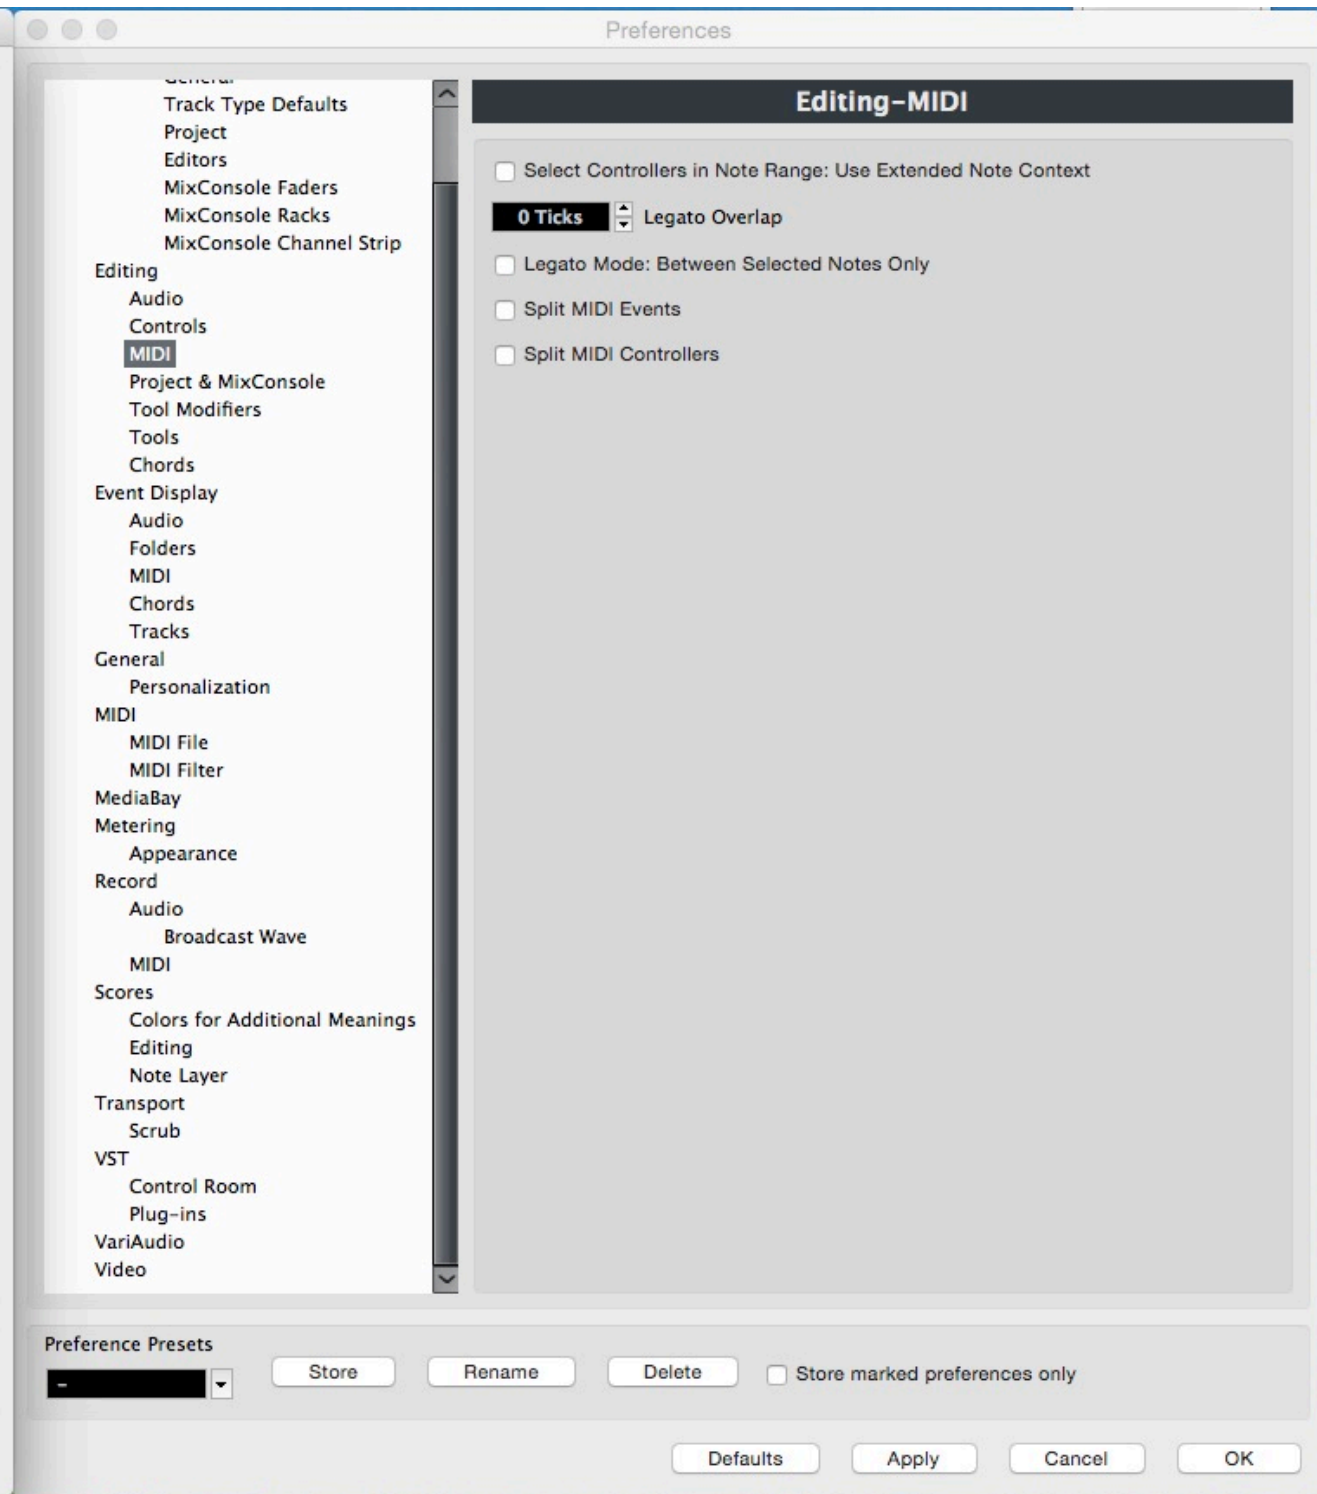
Preferences

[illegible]
Track Type Defaults
Project
Editors
MixConsole Faders
MixConsole Racks
MixConsole Channel Strip
Editing
Audio
Controls
MIDI
Project & MixConsole
Tool Modifiers
Tools
Chords
Event Display
Audio
Folders
MIDI
Chords
Tracks
General
Personalization
MIDI
MIDI File
MIDI Filter
MediaBay
Metering
Appearance
Record
Audio
Broadcast Wave
MIDI
Scores
Colors for Additional Meanings
Editing
Note Layer
Transport
Scrub
VST
Control Room
Plug-ins
VariAudio
Video

Editing-MIDI

Select Controllers in Note Range: Use Extended Note Context

0 Ticks Legato Overlap

Legato Mode: Between Selected Notes Only

Split MIDI Events

Split MIDI Controllers

Preference Presets

-

Store Rename Delete Store marked preferences only

Defaults Apply Cancel OK